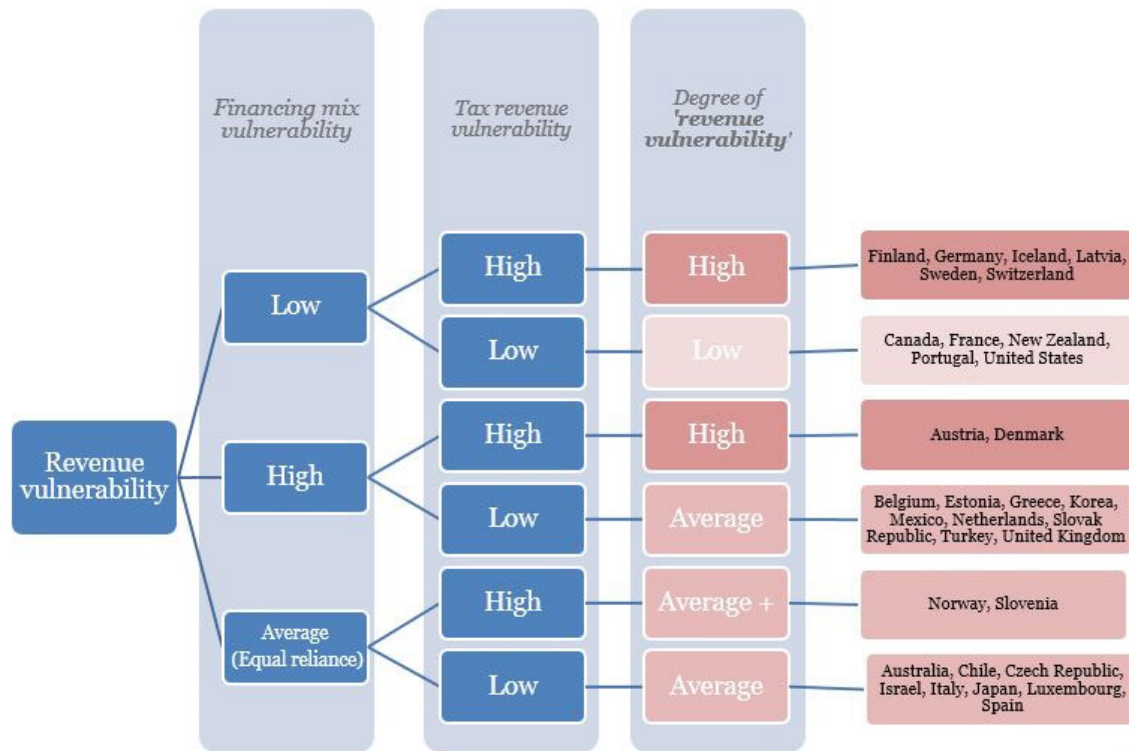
Financing mix vulnerability

Tax revenue vulnerability

Degree of 'revenue vulnerability'

Revenue vulnerability

Low

High

High

Finland, Germany, Iceland, Latvia, Sweden, Switzerland

Low

Low

Canada, France, New Zealand, Portugal, United States

High

High

High

Austria, Denmark

Low

Average

Belgium, Estonia, Greece, Korea, Mexico, Netherlands, Slovak Republic, Turkey, United Kingdom

Average (Equal reliance)

High

Average +

Norway, Slovenia

Low

Average

Australia, Chile, Czech Republic, Israel, Italy, Japan, Luxembourg, Spain